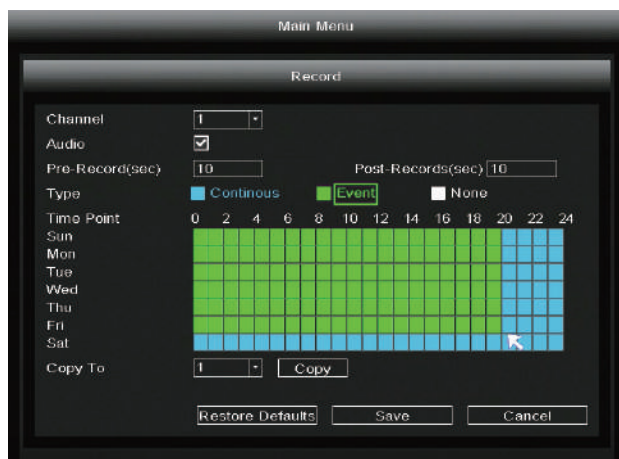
Main Menu

Record

Channel 1

Audio

Pre-Record(sec) 10

Post-Records(sec) 10

Type Continous Event None

Time Point 0 2 4 6 8 10 12 14 16 18 20 22 24

Sun

Mon

Tue

Wed

Thu

Fri

Sat

Copy To 1 Copy

Restore Defaults Save Cancel